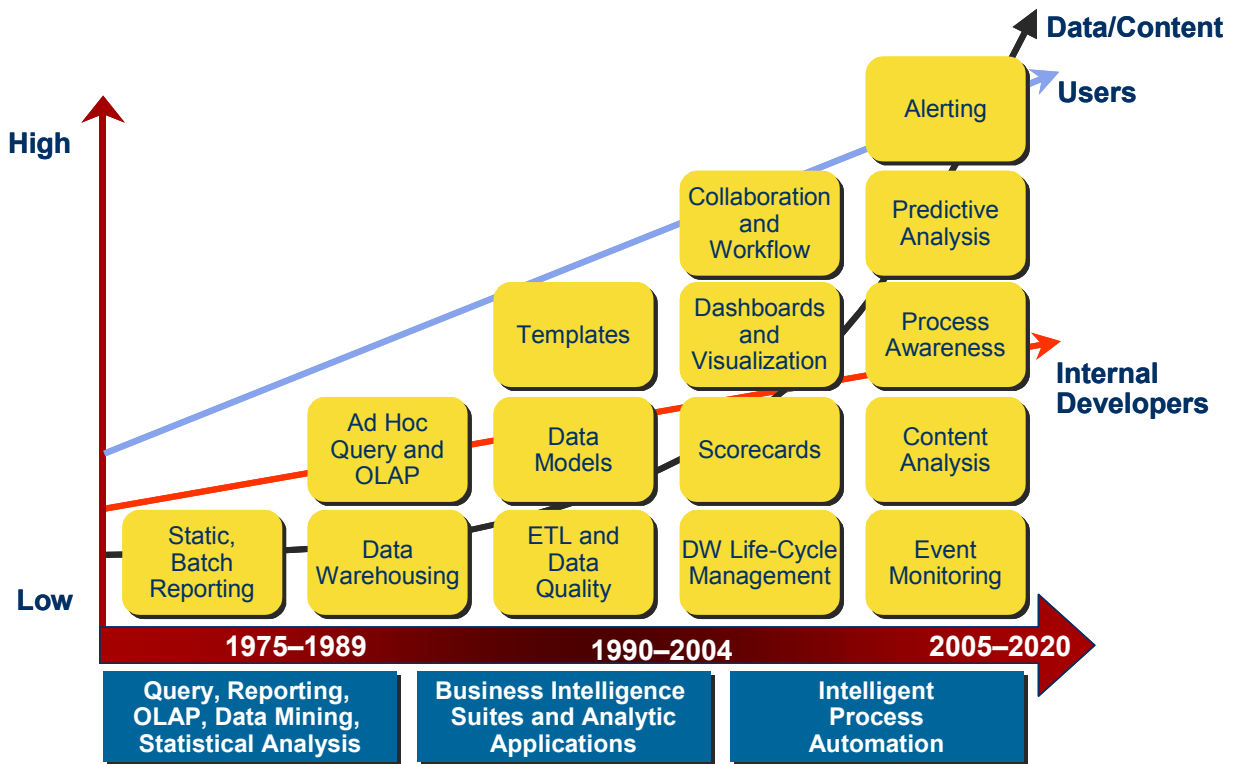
Data/Content

Users

High

Alerting

Collaboration and Workflow

Predictive Analysis

Templates

Dashboards and Visualization

Process Awareness

Internal Developers

Ad Hoc Query and OLAP

Data Models

Scorecards

Content Analysis

Static, Batch Reporting

Data Warehousing

ETL and Data Quality

DW Life-Cycle Management

Event Monitoring

Low

1975–1989

1990–2004

2005–2020

Query, Reporting, OLAP, Data Mining, Statistical Analysis

Business Intelligence Suites and Analytic Applications

Intelligent Process Automation